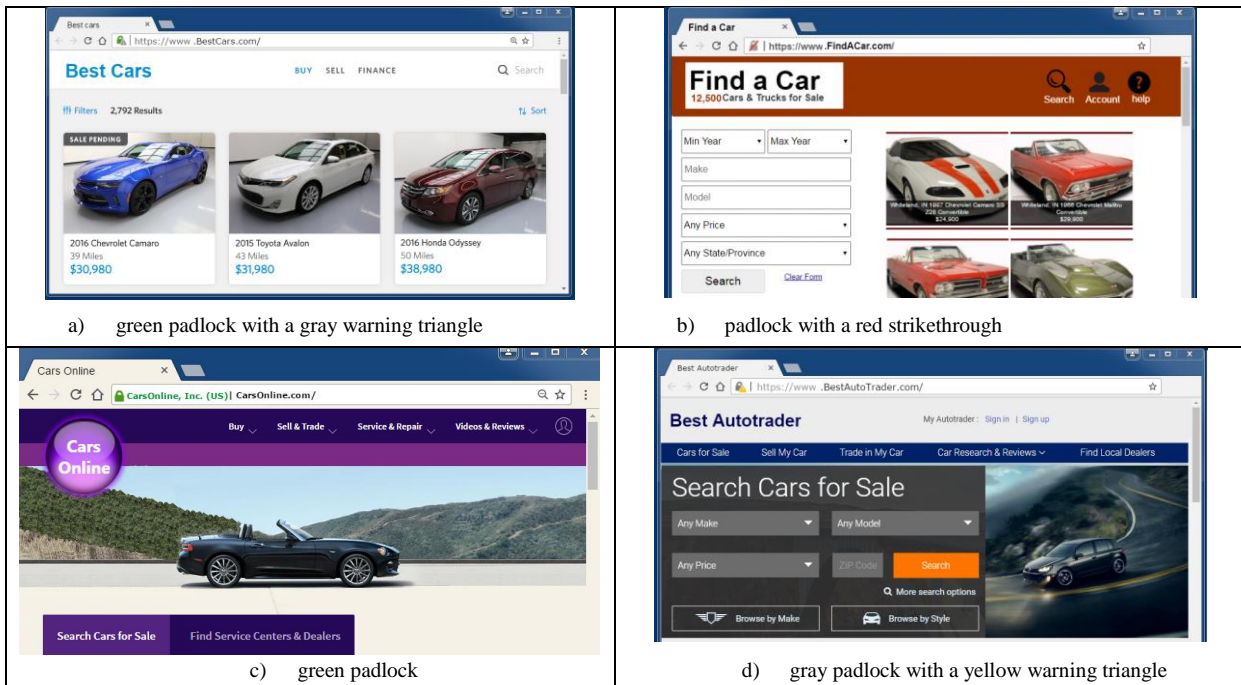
Best cars
https://www .BestCars.com/
Best Cars
BUY SELL FINANCE
Search
Filters 2,792 Results
Sort
SALE PENDING
2016 Chevrolet Camaro
39 Miles
$30,980
2015 Toyota Avalon
43 Miles
$31,980
2016 Honda Odyssey
50 Miles
$38,980

a) green padlock with a gray warning triangle

Find a Car
https://www.FindACar.com/
Find a Car
12,500 Cars & Trucks for Sale
Search Account help
Min Year
Max Year
Make
Model
Any Price
Any State/Province
Search
Clear Form
Whiteland, IN 1967 Chevrolet Camaro SS Z28 Convertible $24,900
Whiteland, IN 1966 Chevrolet Malibu Convertible $29,900

b) padlock with a red strikethrough

Cars Online
CarsOnline, Inc. (US) | CarsOnline.com/
Buy Sell & Trade Service & Repair Videos & Reviews
Cars Online
Search Cars for Sale
Find Service Centers & Dealers

c) green padlock

Best Autotrader
https://www .BestAutoTrader.com/
Best Autotrader
My Autotrader : Sign in | Sign up
Cars for Sale Sell My Car Trade in My Car Car Research & Reviews Find Local Dealers
Search Cars for Sale
Any Make
Any Model
Any Price
ZIP Code
Search
More search options
Browse by Make
Browse by Style

d) gray padlock with a yellow warning triangle